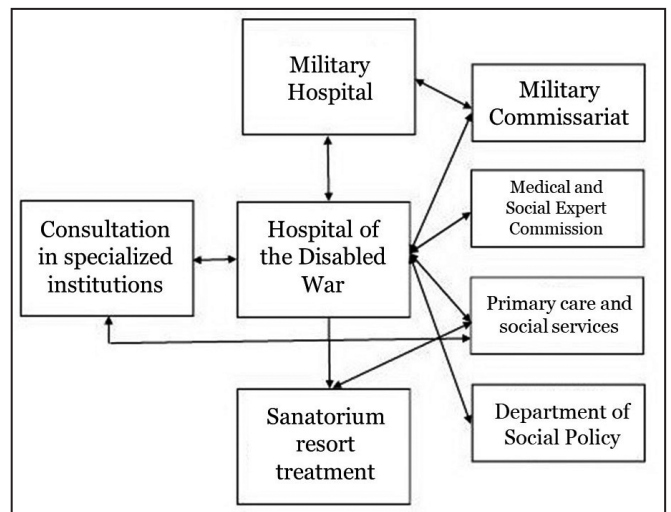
Military Hospital

Military Commissariat

Medical and Social Expert Commission

Consultation in specialized institutions

Hospital of the Disabled War

Primary care and social services

Sanatorium resort treatment

Department of Social Policy